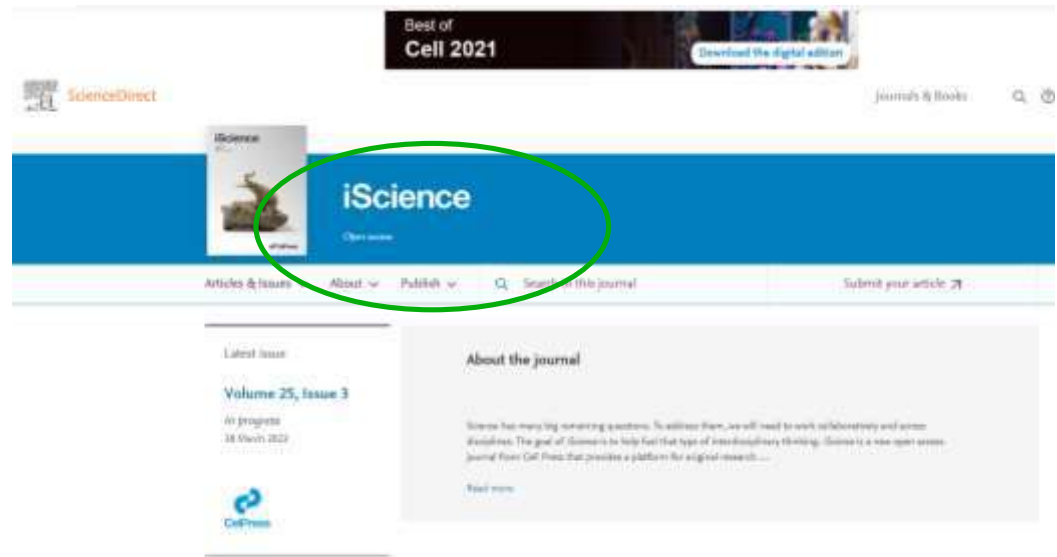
Best of
Cell 2021
Download the digital edition

ScienceDirect

Journals & Books

iScience

iScience

Open access

Articles & Issues
About
Publish
Search in this journal
Submit your article

Latest issue

Volume 25, Issue 3

In progress
18 March 2022

CellPress

About the journal

Science has many big remaining questions. To address them, we will need to work collaboratively and across disciplines. The goal of iScience is to help fuel that type of interdisciplinary thinking. iScience is a new open access journal from Cell Press that provides a platform for original research ...

Read more